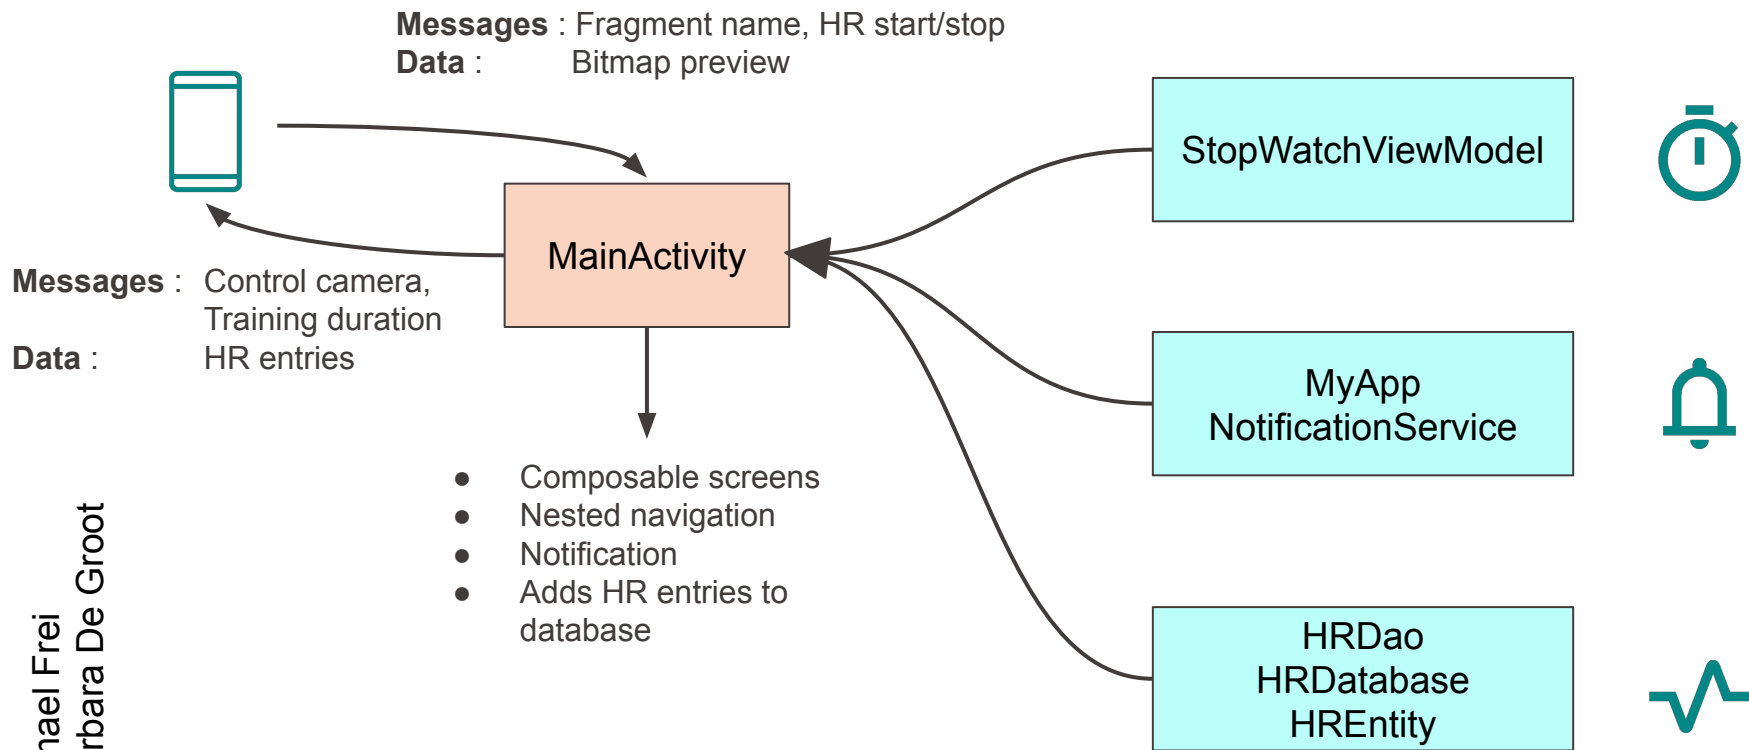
**Messages** : Fragment name, HR start/stop
**Data** : Bitmap preview

StopWatchViewModel

MainActivity

**Messages** : Control camera, Training duration
**Data** : HR entries

MyApp NotificationService

- Composable screens
- Nested navigation
- Notification
- Adds HR entries to database

HRDao
HRDatabase
HREntity

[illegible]ael Frei
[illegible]rbara De Groot